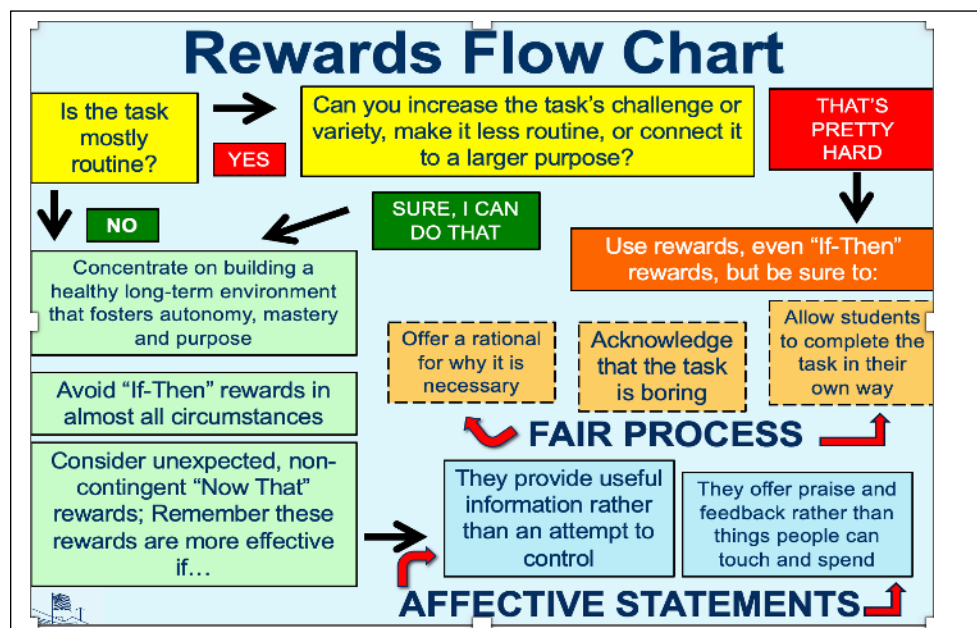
Rewards Flow Chart

Is the task mostly routine?

YES

Can you increase the task's challenge or variety, make it less routine, or connect it to a larger purpose?

THAT'S PRETTY HARD

NO

SURE, I CAN DO THAT

Use rewards, even "If-Then" rewards, but be sure to:

Concentrate on building a healthy long-term environment that fosters autonomy, mastery and purpose

Offer a rational for why it is necessary

Acknowledge that the task is boring

Allow students to complete the task in their own way

Avoid "If-Then" rewards in almost all circumstances

FAIR PROCESS

Consider unexpected, non-contingent "Now That" rewards; Remember these rewards are more effective if…

They provide useful information rather than an attempt to control

They offer praise and feedback rather than things people can touch and spend

AFFECTIVE STATEMENTS